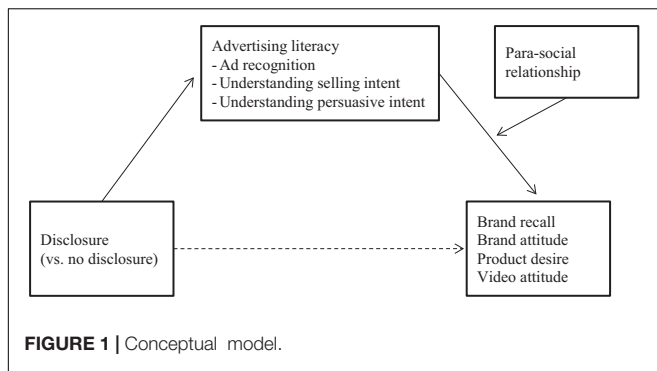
Advertising literacy
- Ad recognition
- Understanding selling intent
- Understanding persuasive intent

Para-social relationship

Disclosure
(vs. no disclosure)

Brand recall
Brand attitude
Product desire
Video attitude

FIGURE 1 | Conceptual model.